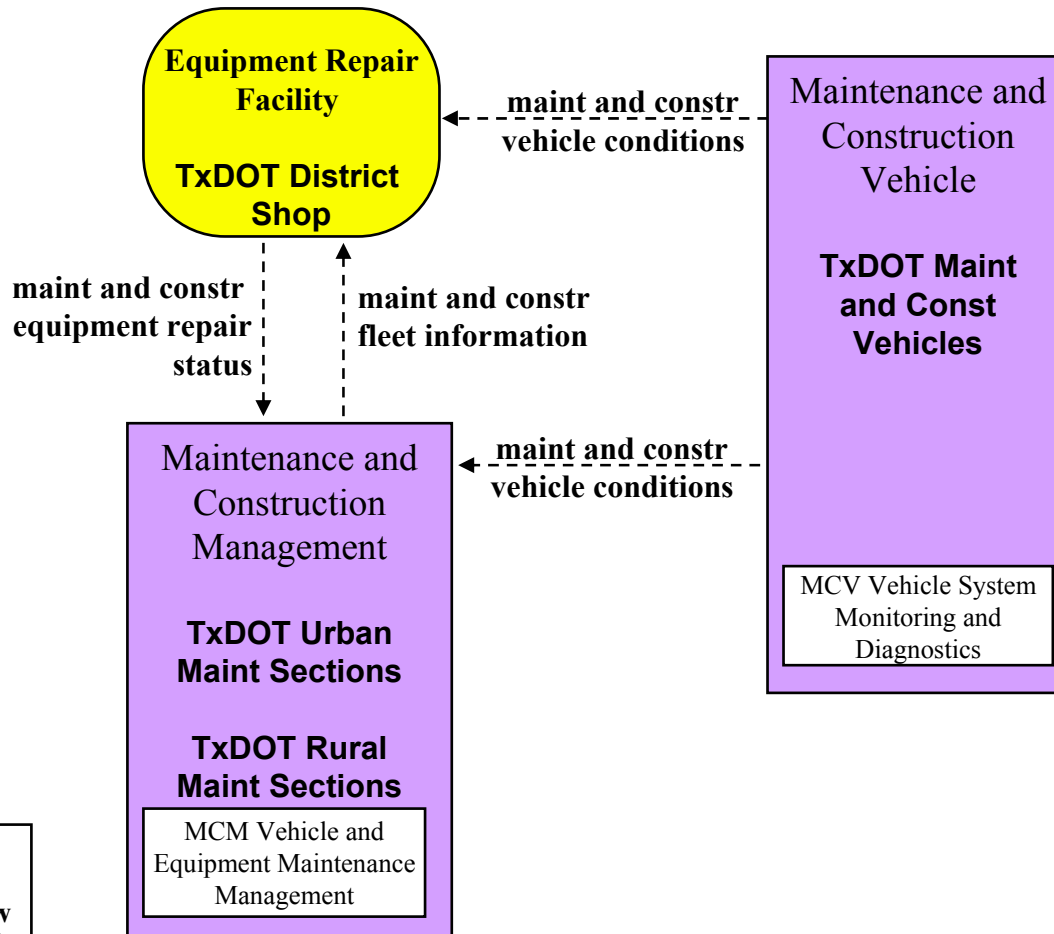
Equipment Repair Facility

TxDOT District Shop

maint and constr vehicle conditions

Maintenance and Construction Vehicle

TxDOT Maint and Const Vehicles

MCV Vehicle System Monitoring and Diagnostics

maint and constr equipment repair status

maint and constr fleet information

maint and constr vehicle conditions

Maintenance and Construction Management

TxDOT Urban Maint Sections

TxDOT Rural Maint Sections

MCM Vehicle and Equipment Maintenance Management

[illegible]